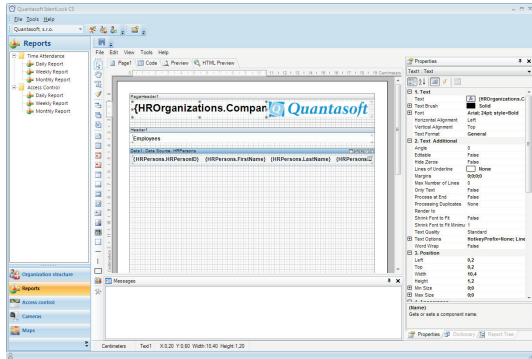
Quantasoft SilentLock CS

File Tools Help

Quantasoft, s.r.o.

Reports

Time Attendance
Daily Report
Weekly Report
Monthly Report
Access Control
Daily Report
Weekly Report
Monthly Report

File Edit View Tools Help

Page1 Code Preview HTML Preview

PageHeader1

{HROrganizations.Compan

Quantasoft

Header1

Employees

Data1; Data Source: HRPersons

{HRPersons.HRPersonID} {HRPersons.FirstName} {HRPersons.LastName} {HRPersons

Messages

Properties

Text1 : Text

1. Text
Text {HROrganizations.C
Text Brush Solid
Font Arial; 24pt; style=Bold
Horizontal Alignment Left
Vertical Alignment Top
Text Format General
2. Text Additional
Angle 0
Editable False
Hide Zeros False
Lines of Underline None
Margins 0;0;0;0
Max Number of Lines 0
Only Text False
Process at End False
Processing Duplicates None
Render to
Shrink Font to Fit False
Shrink Font to Fit Minimu 1
Text Quality Standard
Text Options HotkeyPrefix=None; Line
Word Wrap False
3. Position
Left 0,2
Top 0,2
Width 10,4
Height 1,2
Min Size 0;0
Max Size 0;0

(Name)
Gets or sets a component name.

Properties Dictionary Report Tree

Organization structure
Reports
Access control
Cameras
Maps

Centimeters Text1 X:0.20 Y:0.60 Width:10.40 Height:1.20